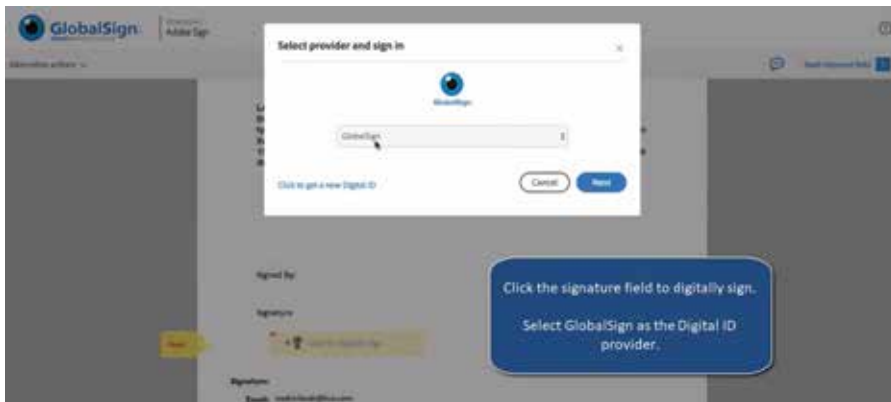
GlobalSign

Adobe Sign

Select provider and sign in

GlobalSign

GlobalSign

Click to get a new Digital ID

Cancel

Next

Signed By:

Signature

Click the signature field to digitally sign.

Select GlobalSign as the Digital ID provider.

Signature: